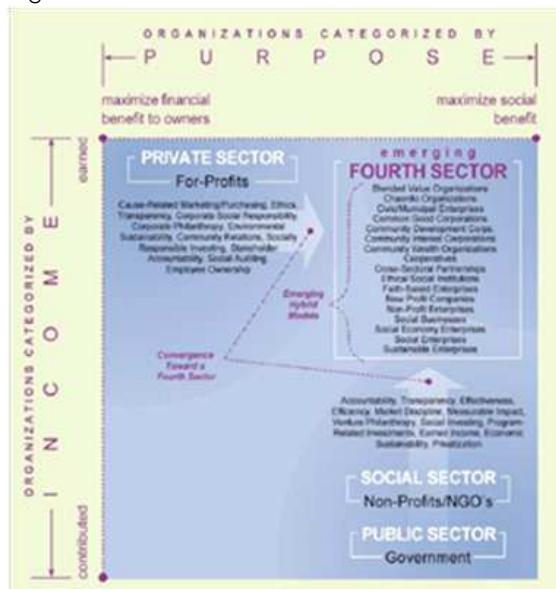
ORGANIZATIONS CATEGORIZED BY

PURPOSE

maximize financial benefit to owners

maximize social benefit

ORGANIZATIONS CATEGORIZED BY

INCOME

earned

contributed

PRIVATE SECTOR

For-Profits

Cause-Related Marketing/Purchasing, Ethics, Transparency, Corporate Social Responsibility, Corporate Philanthropy, Environmental Sustainability, Community Relations, Socially Responsible Investing, Stakeholder Accountability, Social Auditing, Employee Ownership

emerging

FOURTH SECTOR

Blended Value Organizations
Chaordic Organizations
Civic/Municipal Enterprises
Common Good Corporations
Community Development Corps.
Community Interest Corporations
Community Wealth Organizations
Cooperatives
Cross-Sectoral Partnerships
Ethical Social Institutions
Faith-Based Enterprises
For-Profit Companies
Non-Profit Enterprises
Social Businesses
Social Economy Enterprises
Social Enterprises
Sustainable Enterprises

Emerging hybrid Models

Convergence Toward a Fourth Sector

Accountability, Transparency, Effectiveness, Efficiency, Market Discipline, Measurable Impact, Venture Philanthropy, Social Investing, Program-Related Investments, Earned Income, Economic Sustainability, Privatization

SOCIAL SECTOR

Non-Profits/NGO's

PUBLIC SECTOR

Government